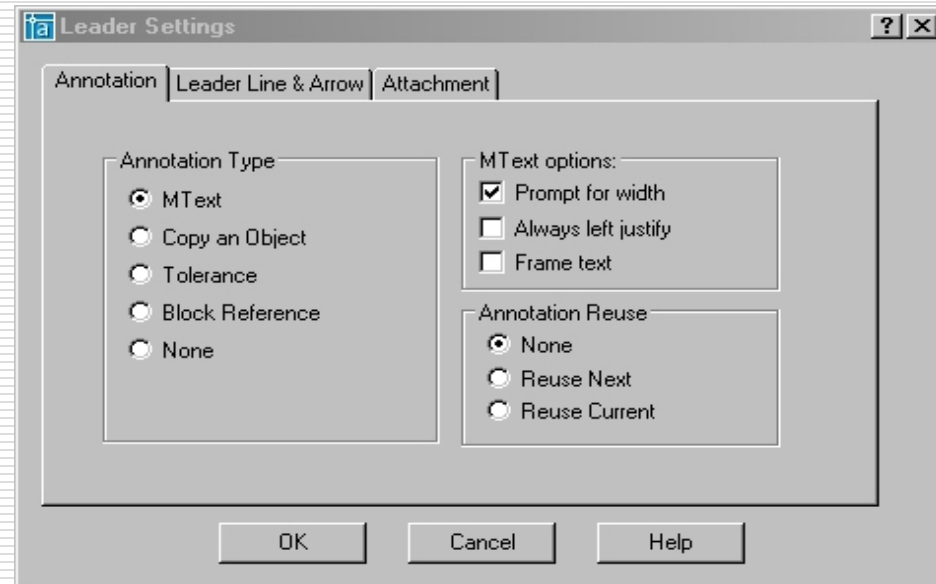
Leader Settings

? X

Annotation | Leader Line & Arrow | Attachment

Annotation Type
MText
Copy an Object
Tolerance
Block Reference
None

MText options:
Prompt for width
Always left justify
Frame text

Annotation Reuse
None
Reuse Next
Reuse Current

OK
Cancel
Help